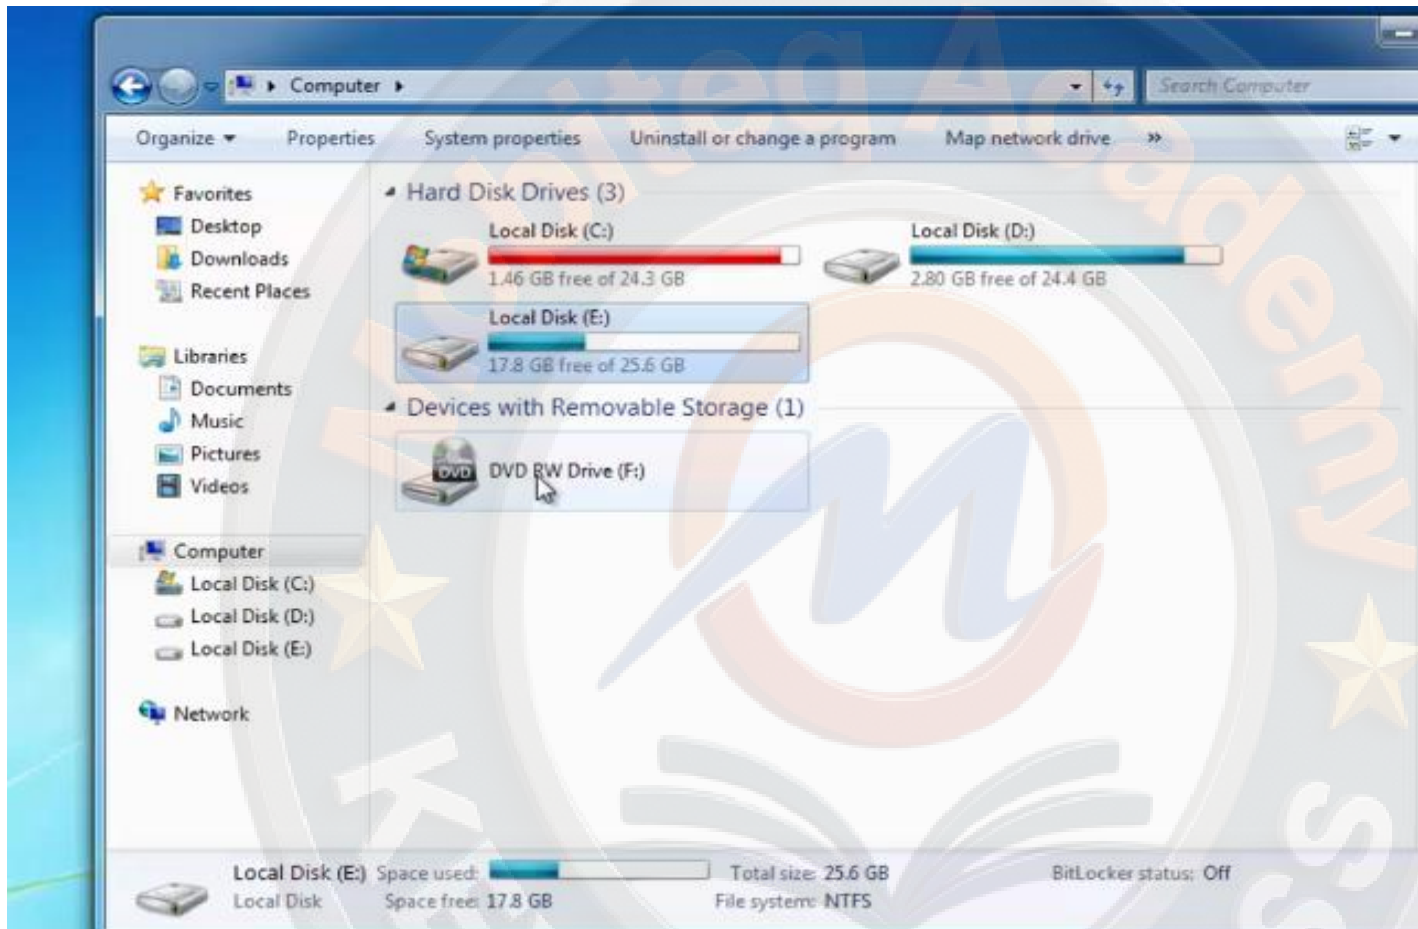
Computer ▸

Search Computer

Organize ▾ Properties System properties Uninstall or change a program Map network drive »

Favorites
Desktop
Downloads
Recent Places

Libraries
Documents
Music
Pictures
Videos

Computer
Local Disk (C:)
Local Disk (D:)
Local Disk (E:)

Network

Hard Disk Drives (3)

Local Disk (C:)
1.46 GB free of 24.3 GB

Local Disk (D:)
2.80 GB free of 24.4 GB

Local Disk (E:)
17.8 GB free of 25.6 GB

Devices with Removable Storage (1)

DVD
DVD RW Drive (F:)

Local Disk (E:) Space used:
Local Disk Space free: 17.8 GB
Total size: 25.6 GB
File system: NTFS
BitLocker status: Off

Academy